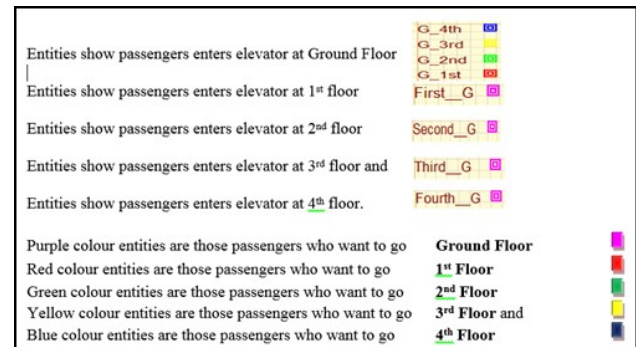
Entities show passengers enters elevator at Ground Floor

G_4th
G_3rd
G_2nd
G_1st

Entities show passengers enters elevator at 1$^{st}$ floor

First__G

Entities show passengers enters elevator at 2$^{nd}$ floor

Second__G

Entities show passengers enters elevator at 3$^{rd}$ floor and

Third__G

Entities show passengers enters elevator at 4$^{th}$ floor.

Fourth__G

Purple colour entities are those passengers who want to go **Ground Floor**
Red colour entities are those passengers who want to go **1$^{st}$ Floor**
Green colour entities are those passengers who want to go **2$^{nd}$ Floor**
Yellow colour entities are those passengers who want to go **3$^{rd}$ Floor** and
Blue colour entities are those passengers who want to go **4$^{th}$ Floor**